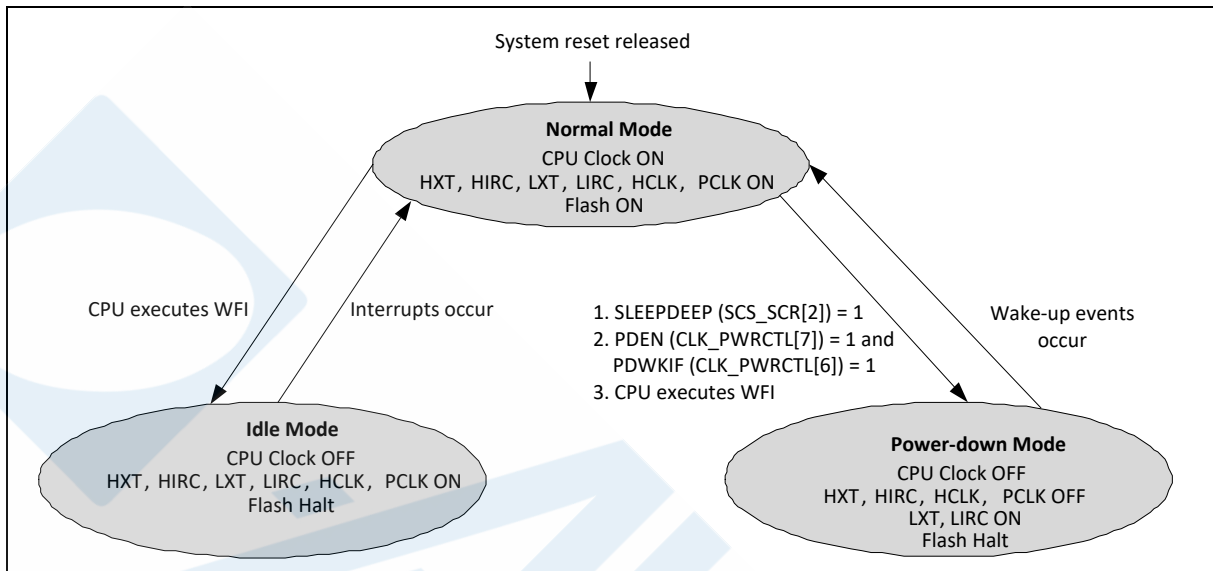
System reset released

Normal Mode
CPU Clock ON
HXT, HIRC, LXT, LIRC, HCLK, PCLK ON
Flash ON

CPU executes WFI

Interrupts occur

1. SLEEPDEEP (SCS_SCR[2]) = 1
2. PDEN (CLK_PWRCTL[7]) = 1 and PDWKIF (CLK_PWRCTL[6]) = 1
3. CPU executes WFI

Wake-up events occur

Idle Mode
CPU Clock OFF
HXT, HIRC, LXT, LIRC, HCLK, PCLK ON
Flash Halt

Power-down Mode
CPU Clock OFF
HXT, HIRC, HCLK, PCLK OFF
LXT, LIRC ON
Flash Halt